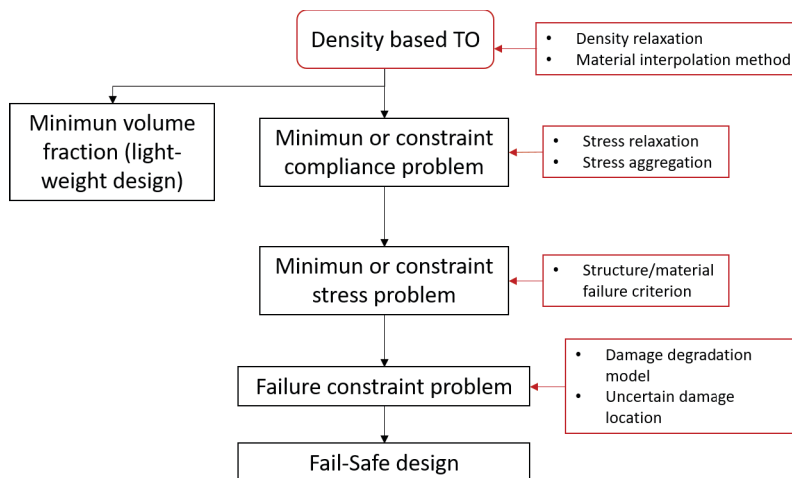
Density based TO

• Density relaxation
• Material interpolation method

Minimun volume fraction (light-weight design)

Minimun or constraint compliance problem

• Stress relaxation
• Stress aggregation

Minimun or constraint stress problem

• Structure/material failure criterion

Failure constraint problem

• Damage degradation model
• Uncertain damage location

Fail-Safe design